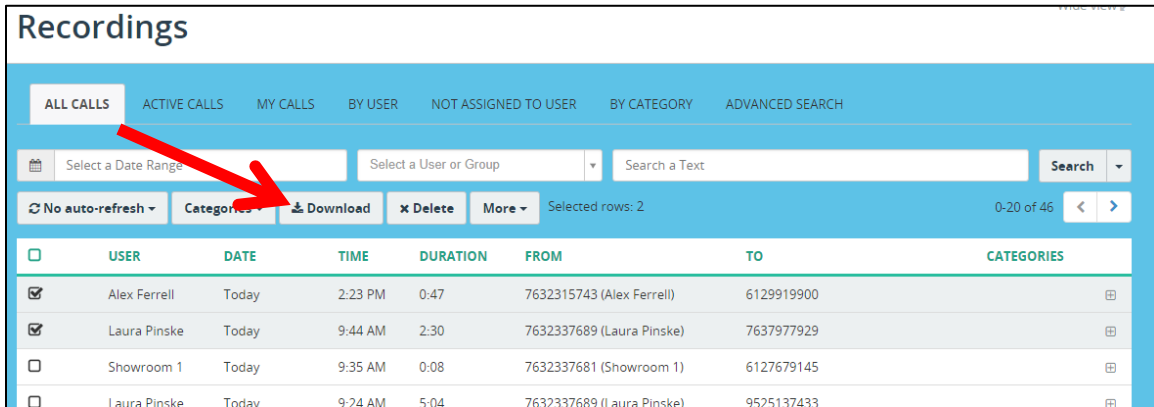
Recordings

Wide view

ALL CALLS ACTIVE CALLS MY CALLS BY USER NOT ASSIGNED TO USER BY CATEGORY ADVANCED SEARCH

Select a Date Range | Select a User or Group | Search a Text | Search

No auto-refresh | Categories | Download | Delete | More | Selected rows: 2 | 0-20 of 46

| | USER | DATE | TIME | DURATION | FROM | TO | CATEGORIES |
|---|---|---|---|---|---|---|---|
| ☑ | Alex Ferrell | Today | 2:23 PM | 0:47 | 7632315743 (Alex Ferrell) | 6129919900 | |
| ☑ | Laura Pinske | Today | 9:44 AM | 2:30 | 7632337689 (Laura Pinske) | 7637977929 | |
| ☐ | Showroom 1 | Today | 9:35 AM | 0:08 | 7632337681 (Showroom 1) | 6127679145 | |
| ☐ | Laura Pinske | Today | 9:24 AM | 5:04 | 7632337689 (Laura Pinske) | 9525137433 | |